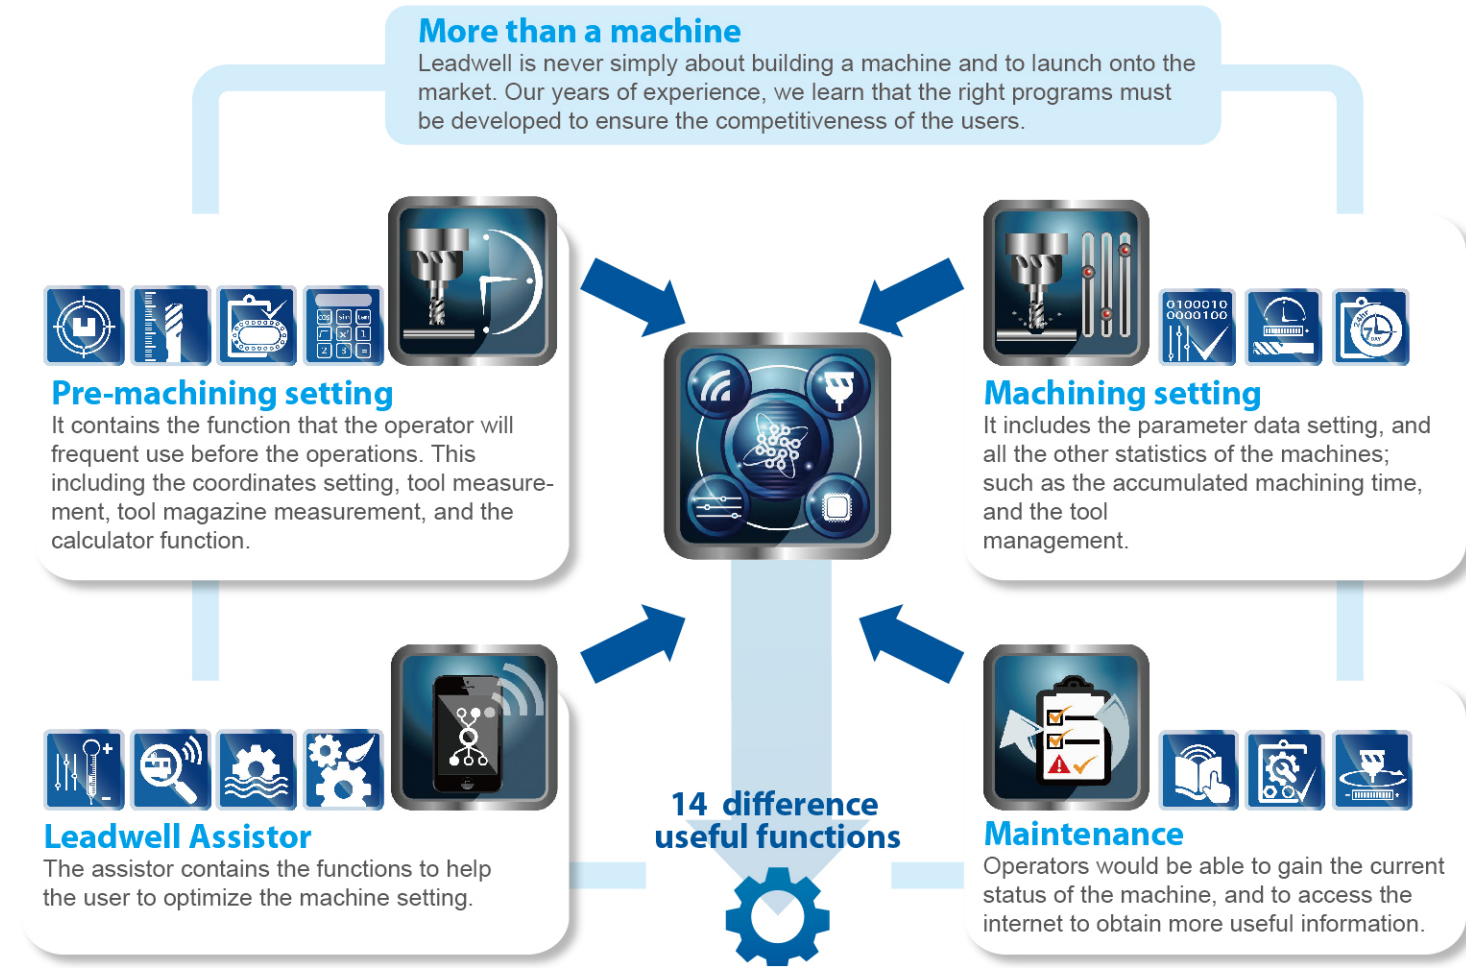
More than a machine
Leadwell is never simply about building a machine and to launch onto the market. Our years of experience, we learn that the right programs must be developed to ensure the competitiveness of the users.

Pre-machining setting
It contains the function that the operator will frequent use before the operations. This including the coordinates setting, tool measurement, tool magazine measurement, and the calculator function.

Machining setting
It includes the parameter data setting, and all the other statistics of the machines; such as the accumulated machining time, and the tool management.

0100010
0000100

24hr
7
DAY

Leadwell Assistor
The assistor contains the functions to help the user to optimize the machine setting.

14 difference
useful functions

Maintenance
Operators would be able to gain the current status of the machine, and to access the internet to obtain more useful information.